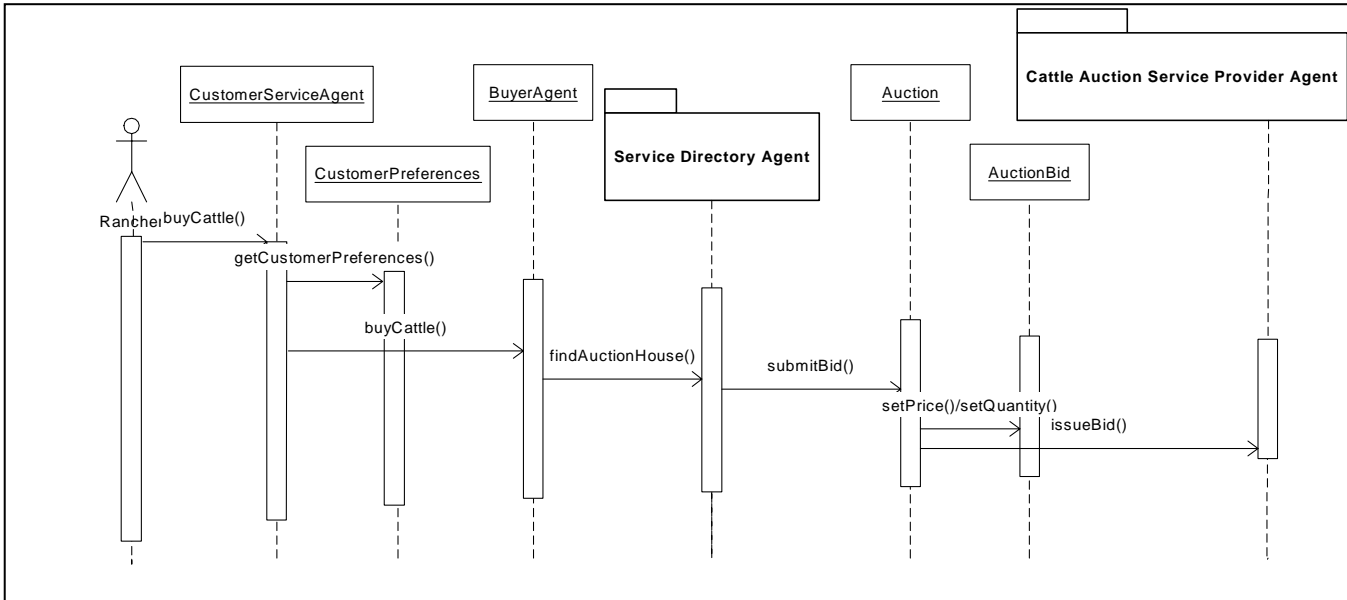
Cattle Auction Service Provider Agent

CustomerServiceAgent

BuyerAgent

Auction

Service Directory Agent

CustomerPreferences

AuctionBid

Rancher

buyCattle()

getCustomerPreferences()

buyCattle()

findAuctionHouse()

submitBid()

setPrice()/setQuantity()

issueBid()